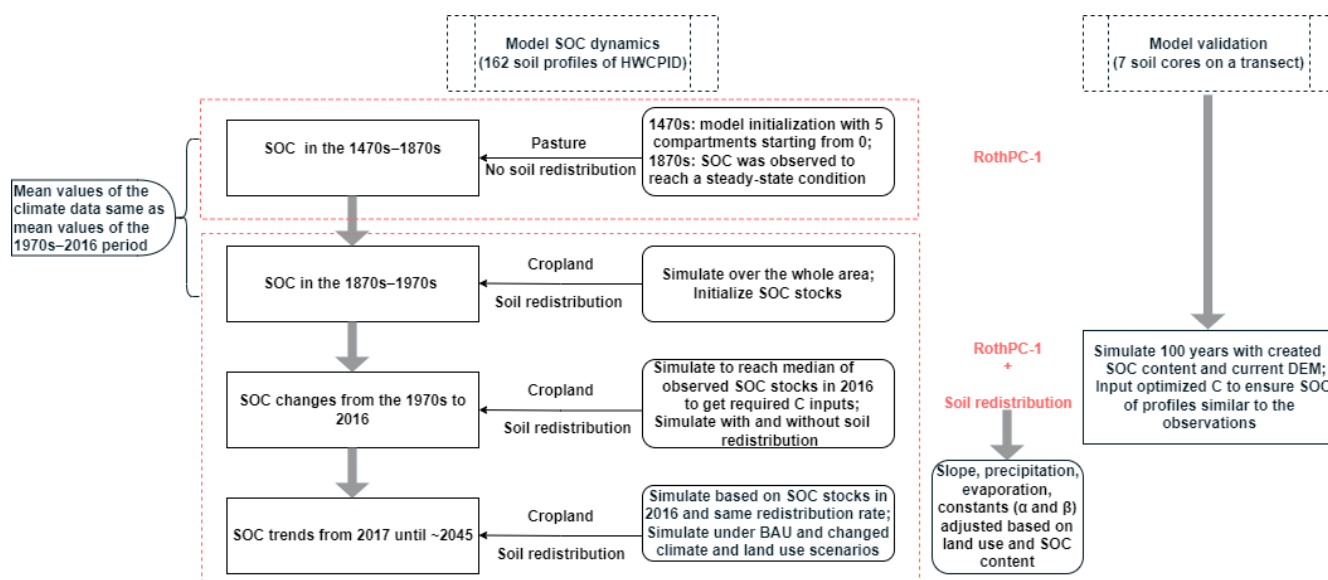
Model SOC dynamics
(162 soil profiles of HWCPID)

Model validation
(7 soil cores on a transect)

Mean values of the climate data same as mean values of the 1970s–2016 period

SOC in the 1470s–1870s

Pasture
No soil redistribution

1470s: model initialization with 5 compartments starting from 0;
1870s: SOC was observed to reach a steady-state condition

RothPC-1

SOC in the 1870s–1970s

Cropland
Soil redistribution

Simulate over the whole area;
Initialize SOC stocks

RothPC-1
+
Soil redistribution

Simulate 100 years with created SOC content and current DEM;
Input optimized C to ensure SOC of profiles similar to the observations

SOC changes from the 1970s to 2016

Cropland
Soil redistribution

Simulate to reach median of observed SOC stocks in 2016 to get required C inputs;
Simulate with and without soil redistribution

Slope, precipitation, evaporation, constants (α and β) adjusted based on land use and SOC content

SOC trends from 2017 until ~2045

Cropland
Soil redistribution

Simulate based on SOC stocks in 2016 and same redistribution rate;
Simulate under BAU and changed climate and land use scenarios